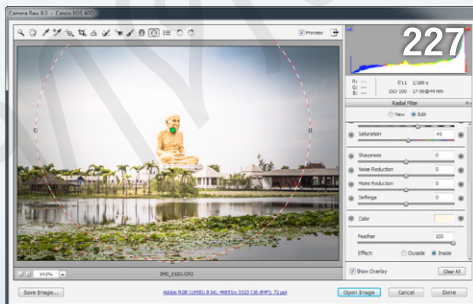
Camera Raw 8.0 – Canon EOS 60D

Preview

227

f/11 1/160 s
ISO 100 17-50@44 mm

Radial Filter

New Edit

Saturation +6

Sharpness 0

Noise Reduction 0

Moire Reduction 0

Defringe 0

Color

Feather 100

Effect: Outside Inside

Show Overlay

Clear All

16.6%

IMG_5165.CR2

Save Image...

Adobe RGB (1998); 8 bit; 4665 by 3323 (15.4MP); 72 ppi

Open Image

Cancel

Done